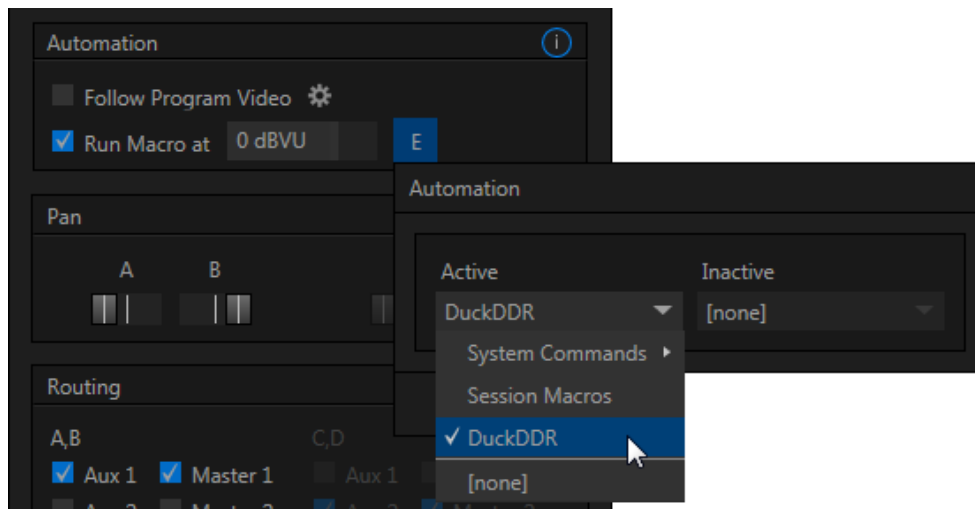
Automation

Follow Program Video

Run Macro at 0 dBVU E

Pan

A B

Routing

A,B

Aux 1 Master 1

C,D

Aux 1

Automation

Active

DuckDDR

Inactive

[none]

System Commands

Session Macros

✓ DuckDDR

[none]